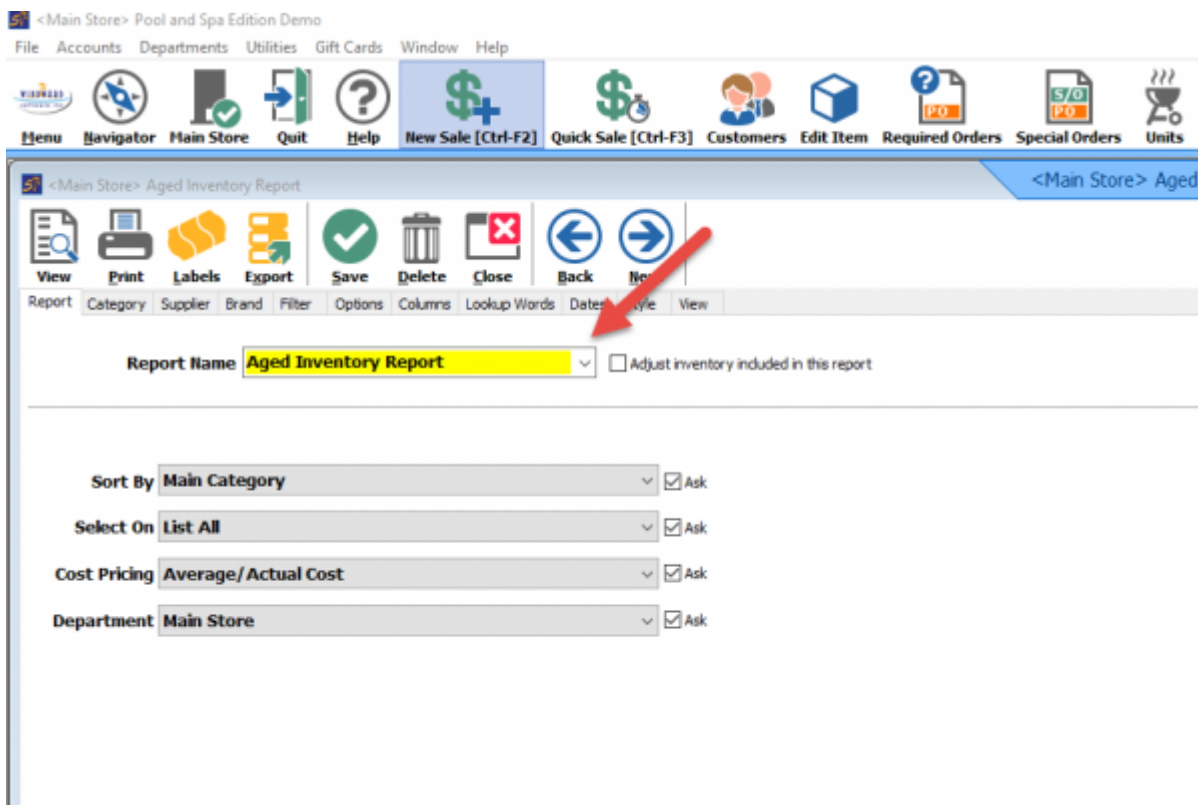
<Main Store> Pool and Spa Edition Demo
File Accounts Departments Utilities Gift Cards Window Help

Menu Navigator Main Store Quit Help New Sale [Ctrl-F2] Quick Sale [Ctrl-F3] Customers Edit Item Required Orders Special Orders Units

<Main Store> Aged Inventory Report
<Main Store> Aged

View Print Labels Export Save Delete Close Back Ne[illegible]

Report Category Supplier Brand Filter Options Columns Lookup Words Dates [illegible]yle View

Report Name Aged Inventory Report
Adjust inventory included in this report

Sort By Main Category Ask
Select On List All Ask
Cost Pricing Average/Actual Cost Ask
Department Main Store Ask